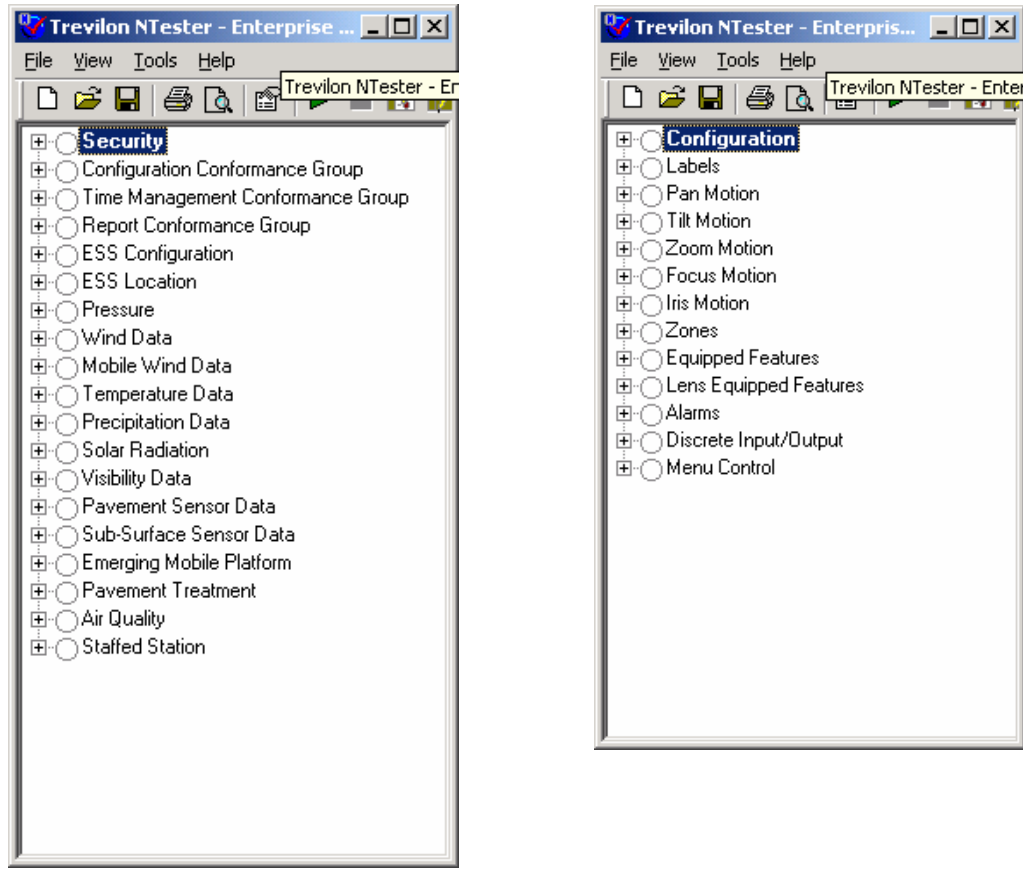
Trevilon NTester - Enterprise ...

File View Tools Help

Trevilon NTester - En

Security
Configuration Conformance Group
Time Management Conformance Group
Report Conformance Group
ESS Configuration
ESS Location
Pressure
Wind Data
Mobile Wind Data
Temperature Data
Precipitation Data
Solar Radiation
Visibility Data
Pavement Sensor Data
Sub-Surface Sensor Data
Emerging Mobile Platform
Pavement Treatment
Air Quality
Staffed Station

Trevilon NTester - Enterpris...

File View Tools Help

Trevilon NTester - Ente

Configuration
Labels
Pan Motion
Tilt Motion
Zoom Motion
Focus Motion
Iris Motion
Zones
Equipped Features
Lens Equipped Features
Alarms
Discrete Input/Output
Menu Control